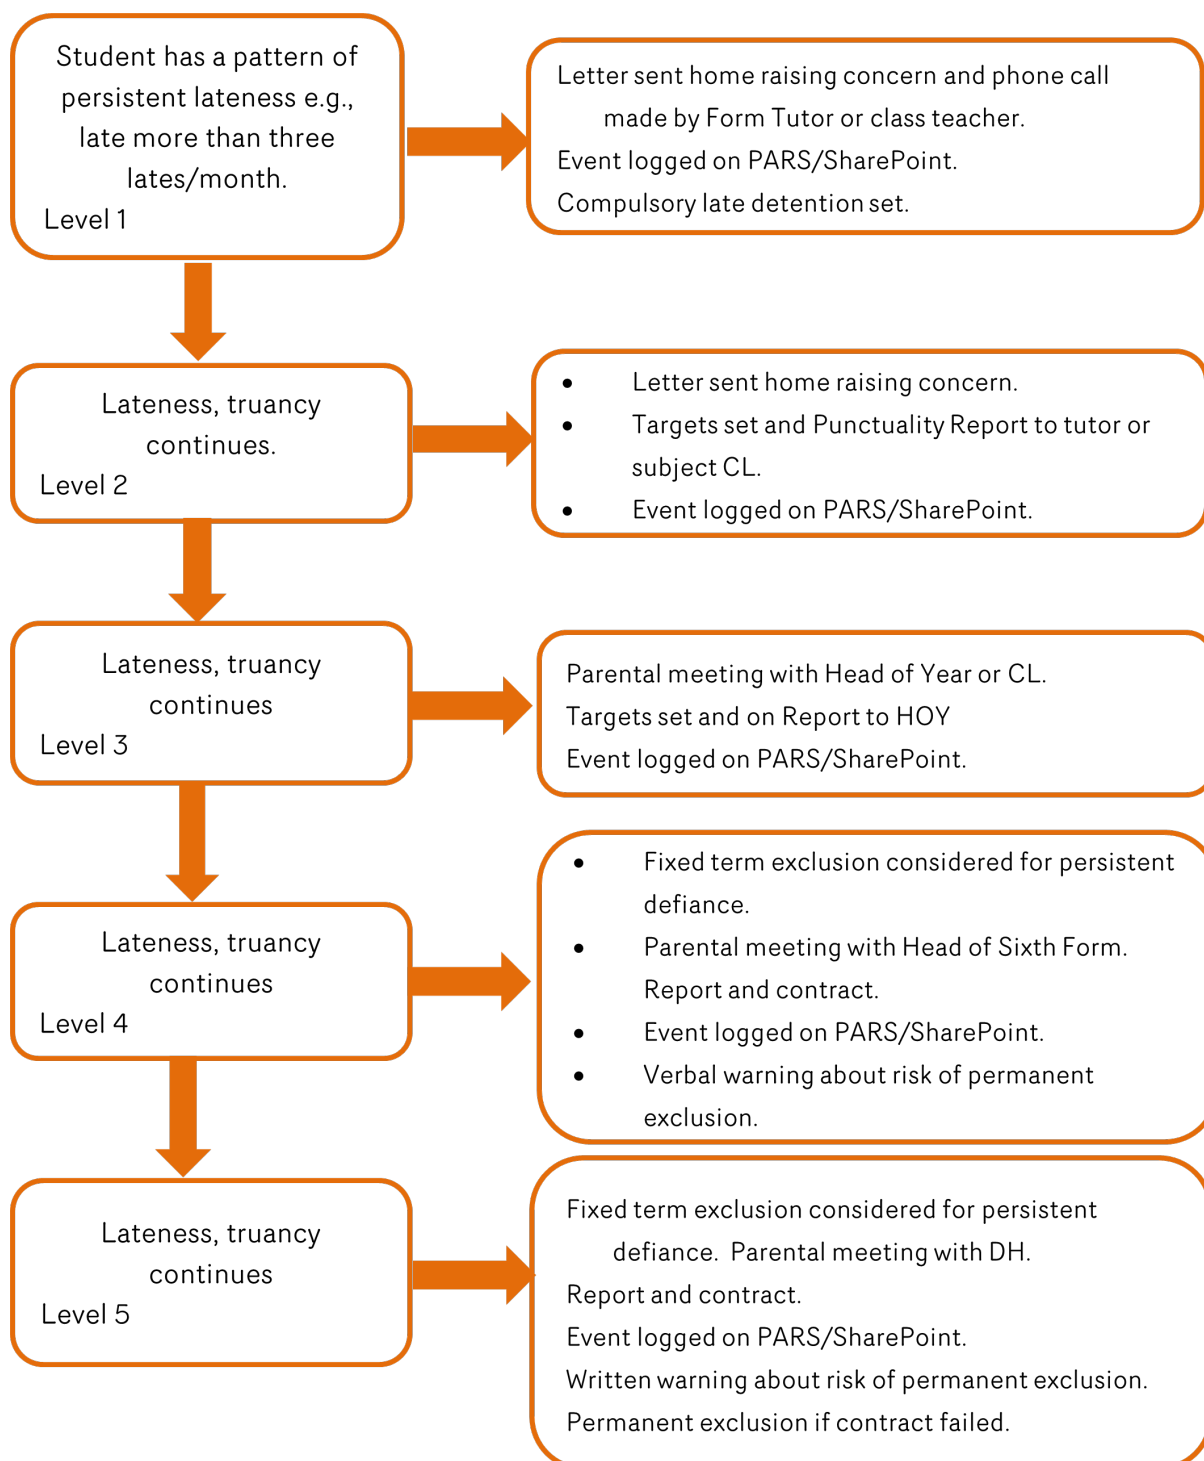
Student has a pattern of persistent lateness e.g., late more than three lates/month.
Level 1

Letter sent home raising concern and phone call made by Form Tutor or class teacher.
Event logged on PARS/SharePoint.
Compulsory late detention set.

Lateness, truancy continues.
Level 2

- Letter sent home raising concern.
- Targets set and Punctuality Report to tutor or subject CL.
- Event logged on PARS/SharePoint.

Lateness, truancy continues
Level 3

Parental meeting with Head of Year or CL.
Targets set and on Report to HOY
Event logged on PARS/SharePoint.

Lateness, truancy continues
Level 4

- Fixed term exclusion considered for persistent defiance.
- Parental meeting with Head of Sixth Form. Report and contract.
- Event logged on PARS/SharePoint.
- Verbal warning about risk of permanent exclusion.

Lateness, truancy continues
Level 5

Fixed term exclusion considered for persistent defiance. Parental meeting with DH.
Report and contract.
Event logged on PARS/SharePoint.
Written warning about risk of permanent exclusion.
Permanent exclusion if contract failed.